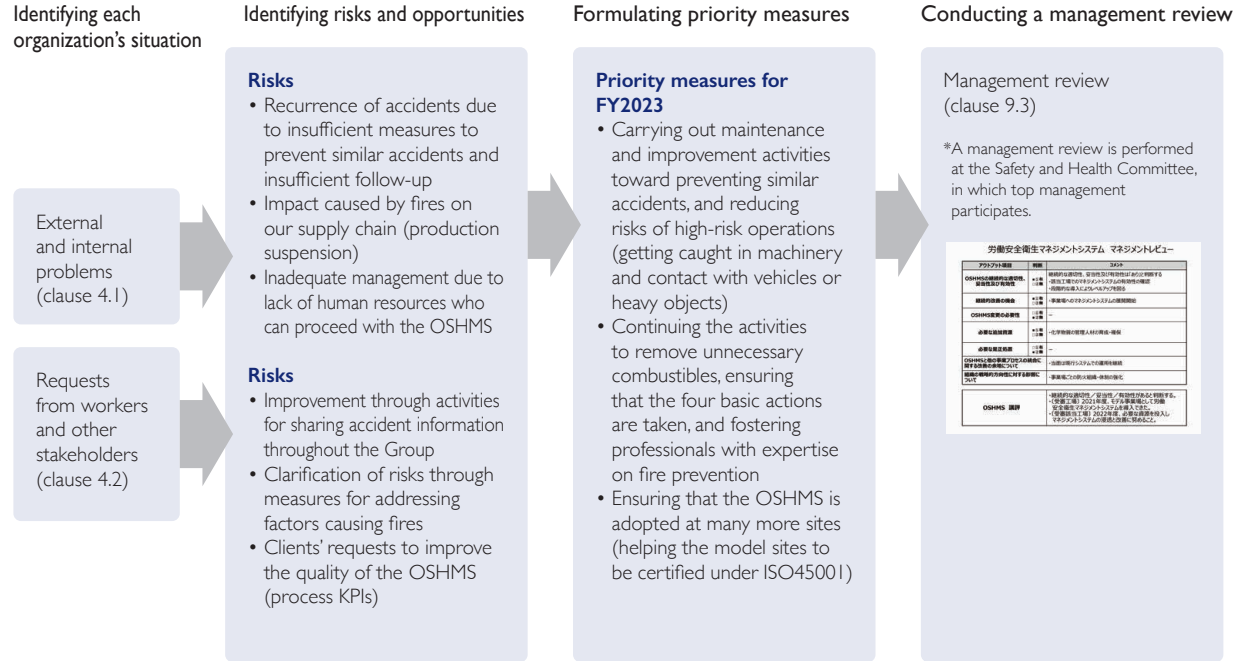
Identifying each organization's situation

External and internal problems (clause 4.1)

Requests from workers and other stakeholders (clause 4.2)

Identifying risks and opportunities

**Risks**
• Recurrence of accidents due to insufficient measures to prevent similar accidents and insufficient follow-up
• Impact caused by fires on our supply chain (production suspension)
• Inadequate management due to lack of human resources who can proceed with the OSHMS

**Risks**
• Improvement through activities for sharing accident information throughout the Group
• Clarification of risks through measures for addressing factors causing fires
• Clients' requests to improve the quality of the OSHMS (process KPIs)

Formulating priority measures

**Priority measures for FY2023**
• Carrying out maintenance and improvement activities toward preventing similar accidents, and reducing risks of high-risk operations (getting caught in machinery and contact with vehicles or heavy objects)
• Continuing the activities to remove unnecessary combustibles, ensuring that the four basic actions are taken, and fostering professionals with expertise on fire prevention
• Ensuring that the OSHMS is adopted at many more sites (helping the model sites to be certified under ISO45001)

Conducting a management review

Management review (clause 9.3)

*A management review is performed at the Safety and Health Committee, in which top management participates.

労働安全衛生マネジメントシステム マネジメントレビュー

| アウトプット項目 | 判断 | コメント |
|---|---|---|
| OSHMSの継続的な適切性、妥当性及び有効性 | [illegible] | 継続的な適切性、妥当性及び有効性はあると判断する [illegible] |
| 継続的改善の機会 | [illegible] | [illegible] |
| OSHMS変更の必要性 | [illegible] | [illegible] |
| 必要な経営資源 | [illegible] | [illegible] |
| 必要な是正処置 | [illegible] | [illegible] |
| OSHMSと他の事業プロセスの統合に関する改善の機会について | | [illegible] |
| 組織の戦略的方向性に対する影響について | | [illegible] |
| OSHMS 講評 | | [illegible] |